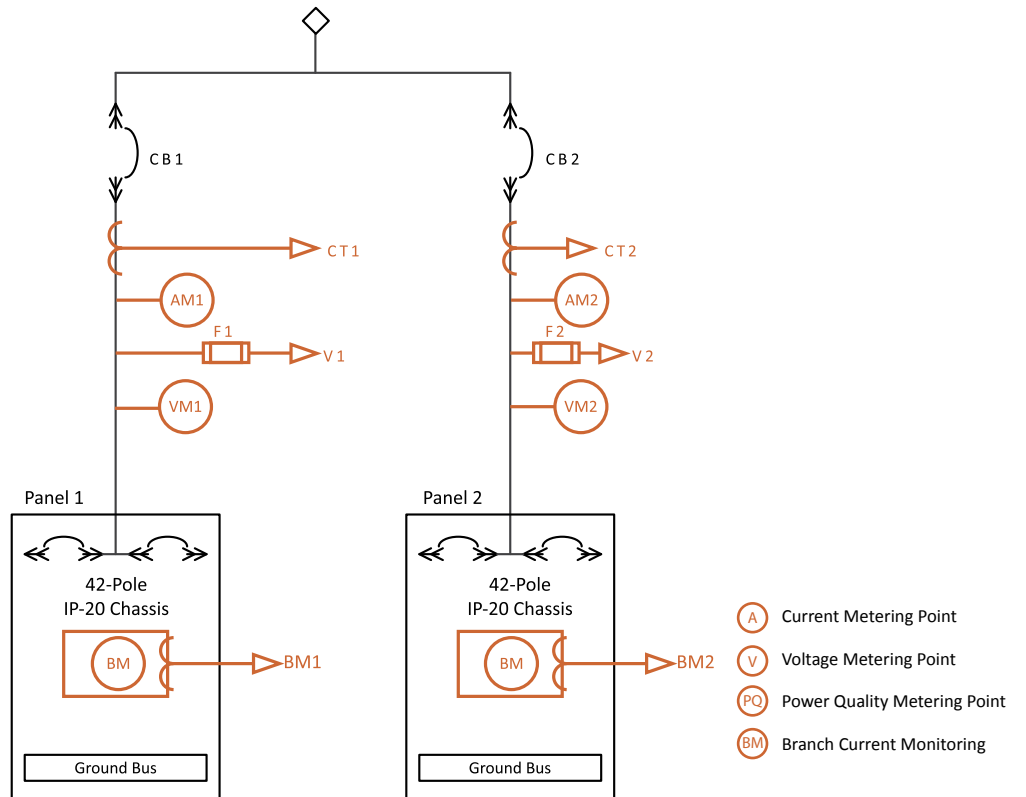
CB1

CB2

CT1

CT2

AM1

AM2

F1

F2

V1

V2

VM1

VM2

Panel 1

Panel 2

42-Pole
IP-20 Chassis

42-Pole
IP-20 Chassis

BM

BM1

BM

BM2

Ground Bus

Ground Bus

A Current Metering Point

V Voltage Metering Point

PQ Power Quality Metering Point

BM Branch Current Monitoring